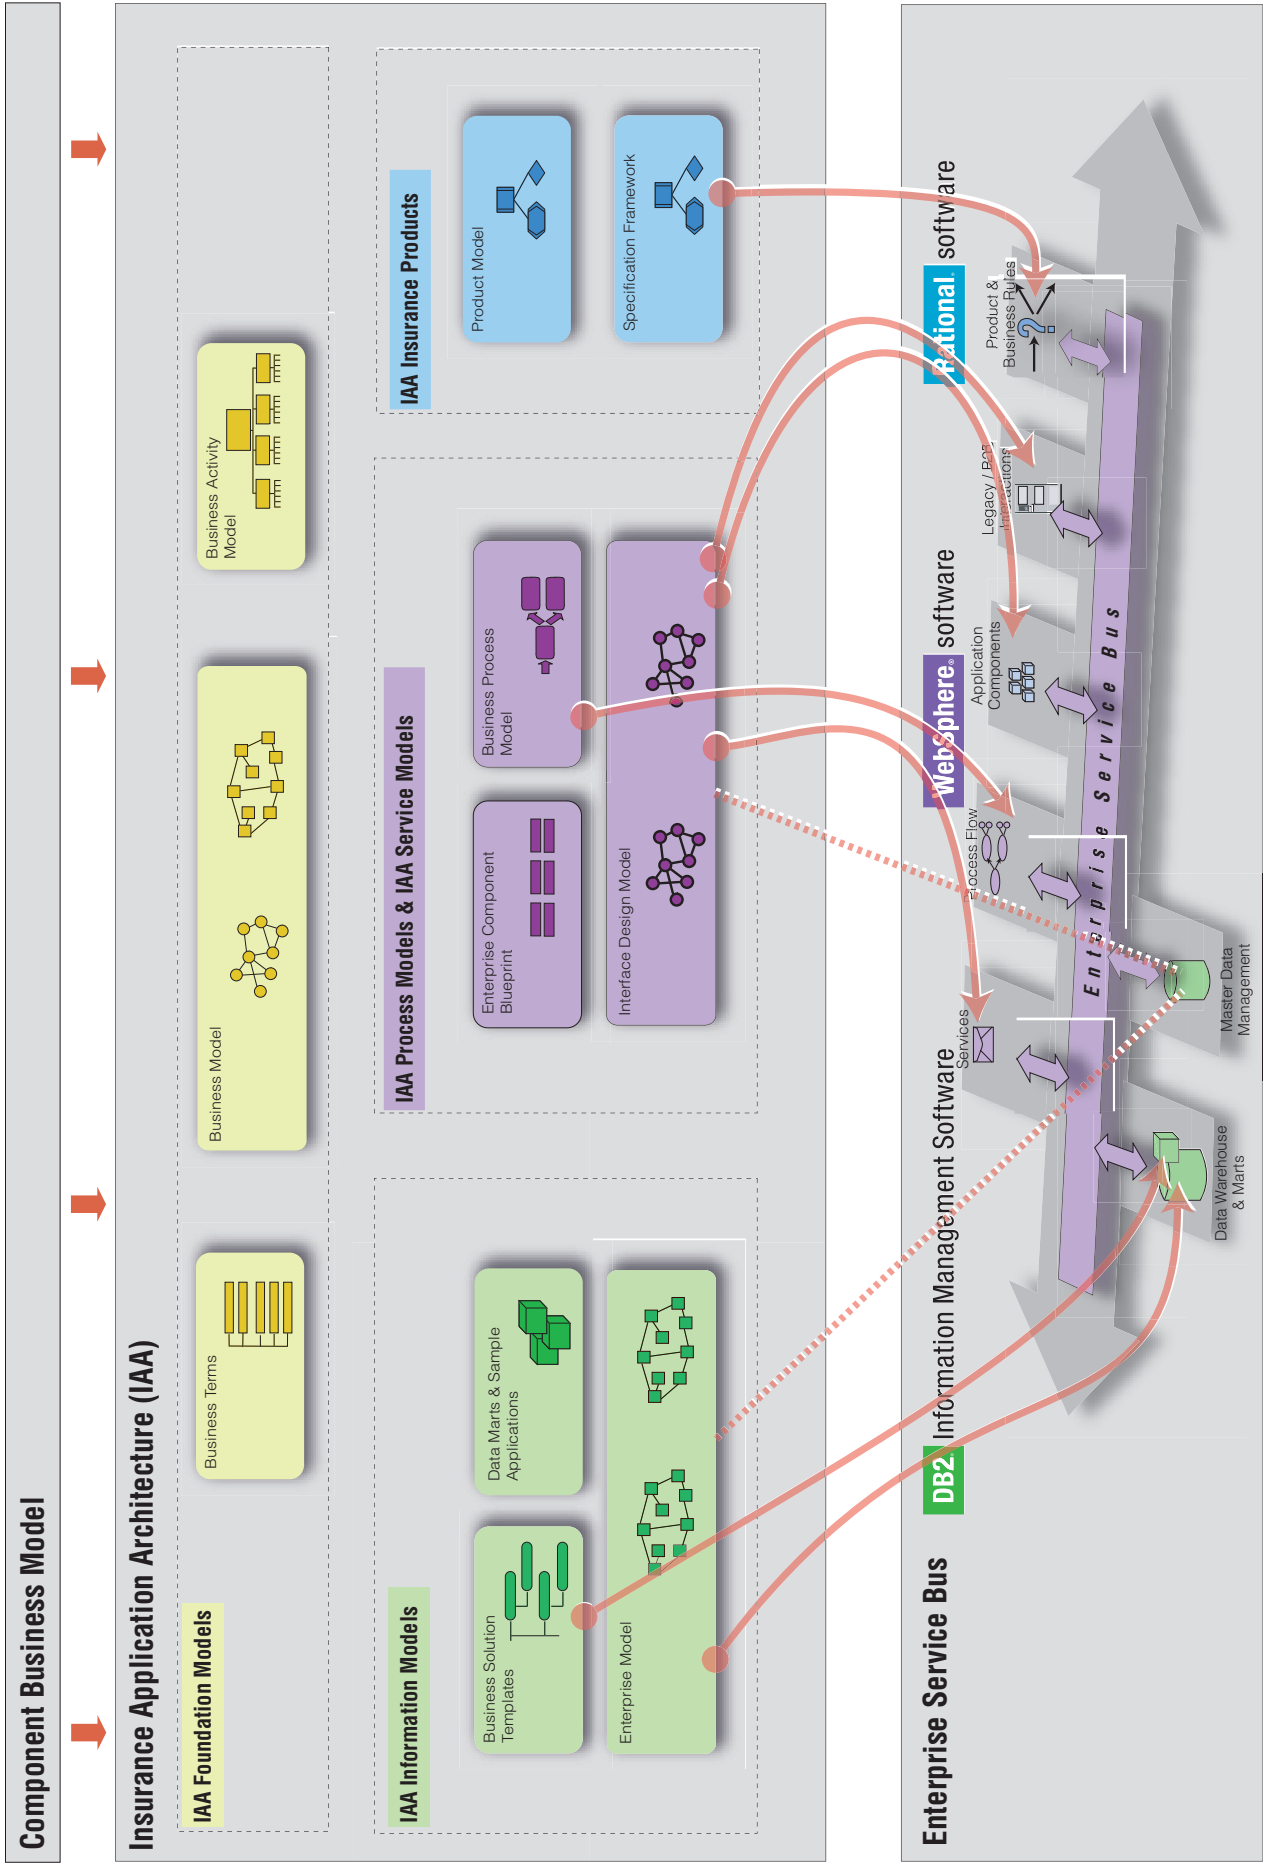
Component Business Model

Insurance Application Architecture (IAA)

IAA Foundation Models

Business Terms

Business Model

Business Activity Model

IAA Information Models

Business Solution Templates

Data Marts & Sample Applications

Enterprise Model

IAA Process Models & IAA Service Models

Enterprise Component Blueprint

Business Process Model

Interface Design Model

IAA Insurance Products

Product Model

Specification Framework

Enterprise Service Bus

DB2 Information Management Software

WebSphere software

Rational software

Product & Business Rules

Legacy / B2B Interactions

Application Components

Process Flow

Services

Master Data Management

Data Warehouse & Marts

Enterprise Service Bus